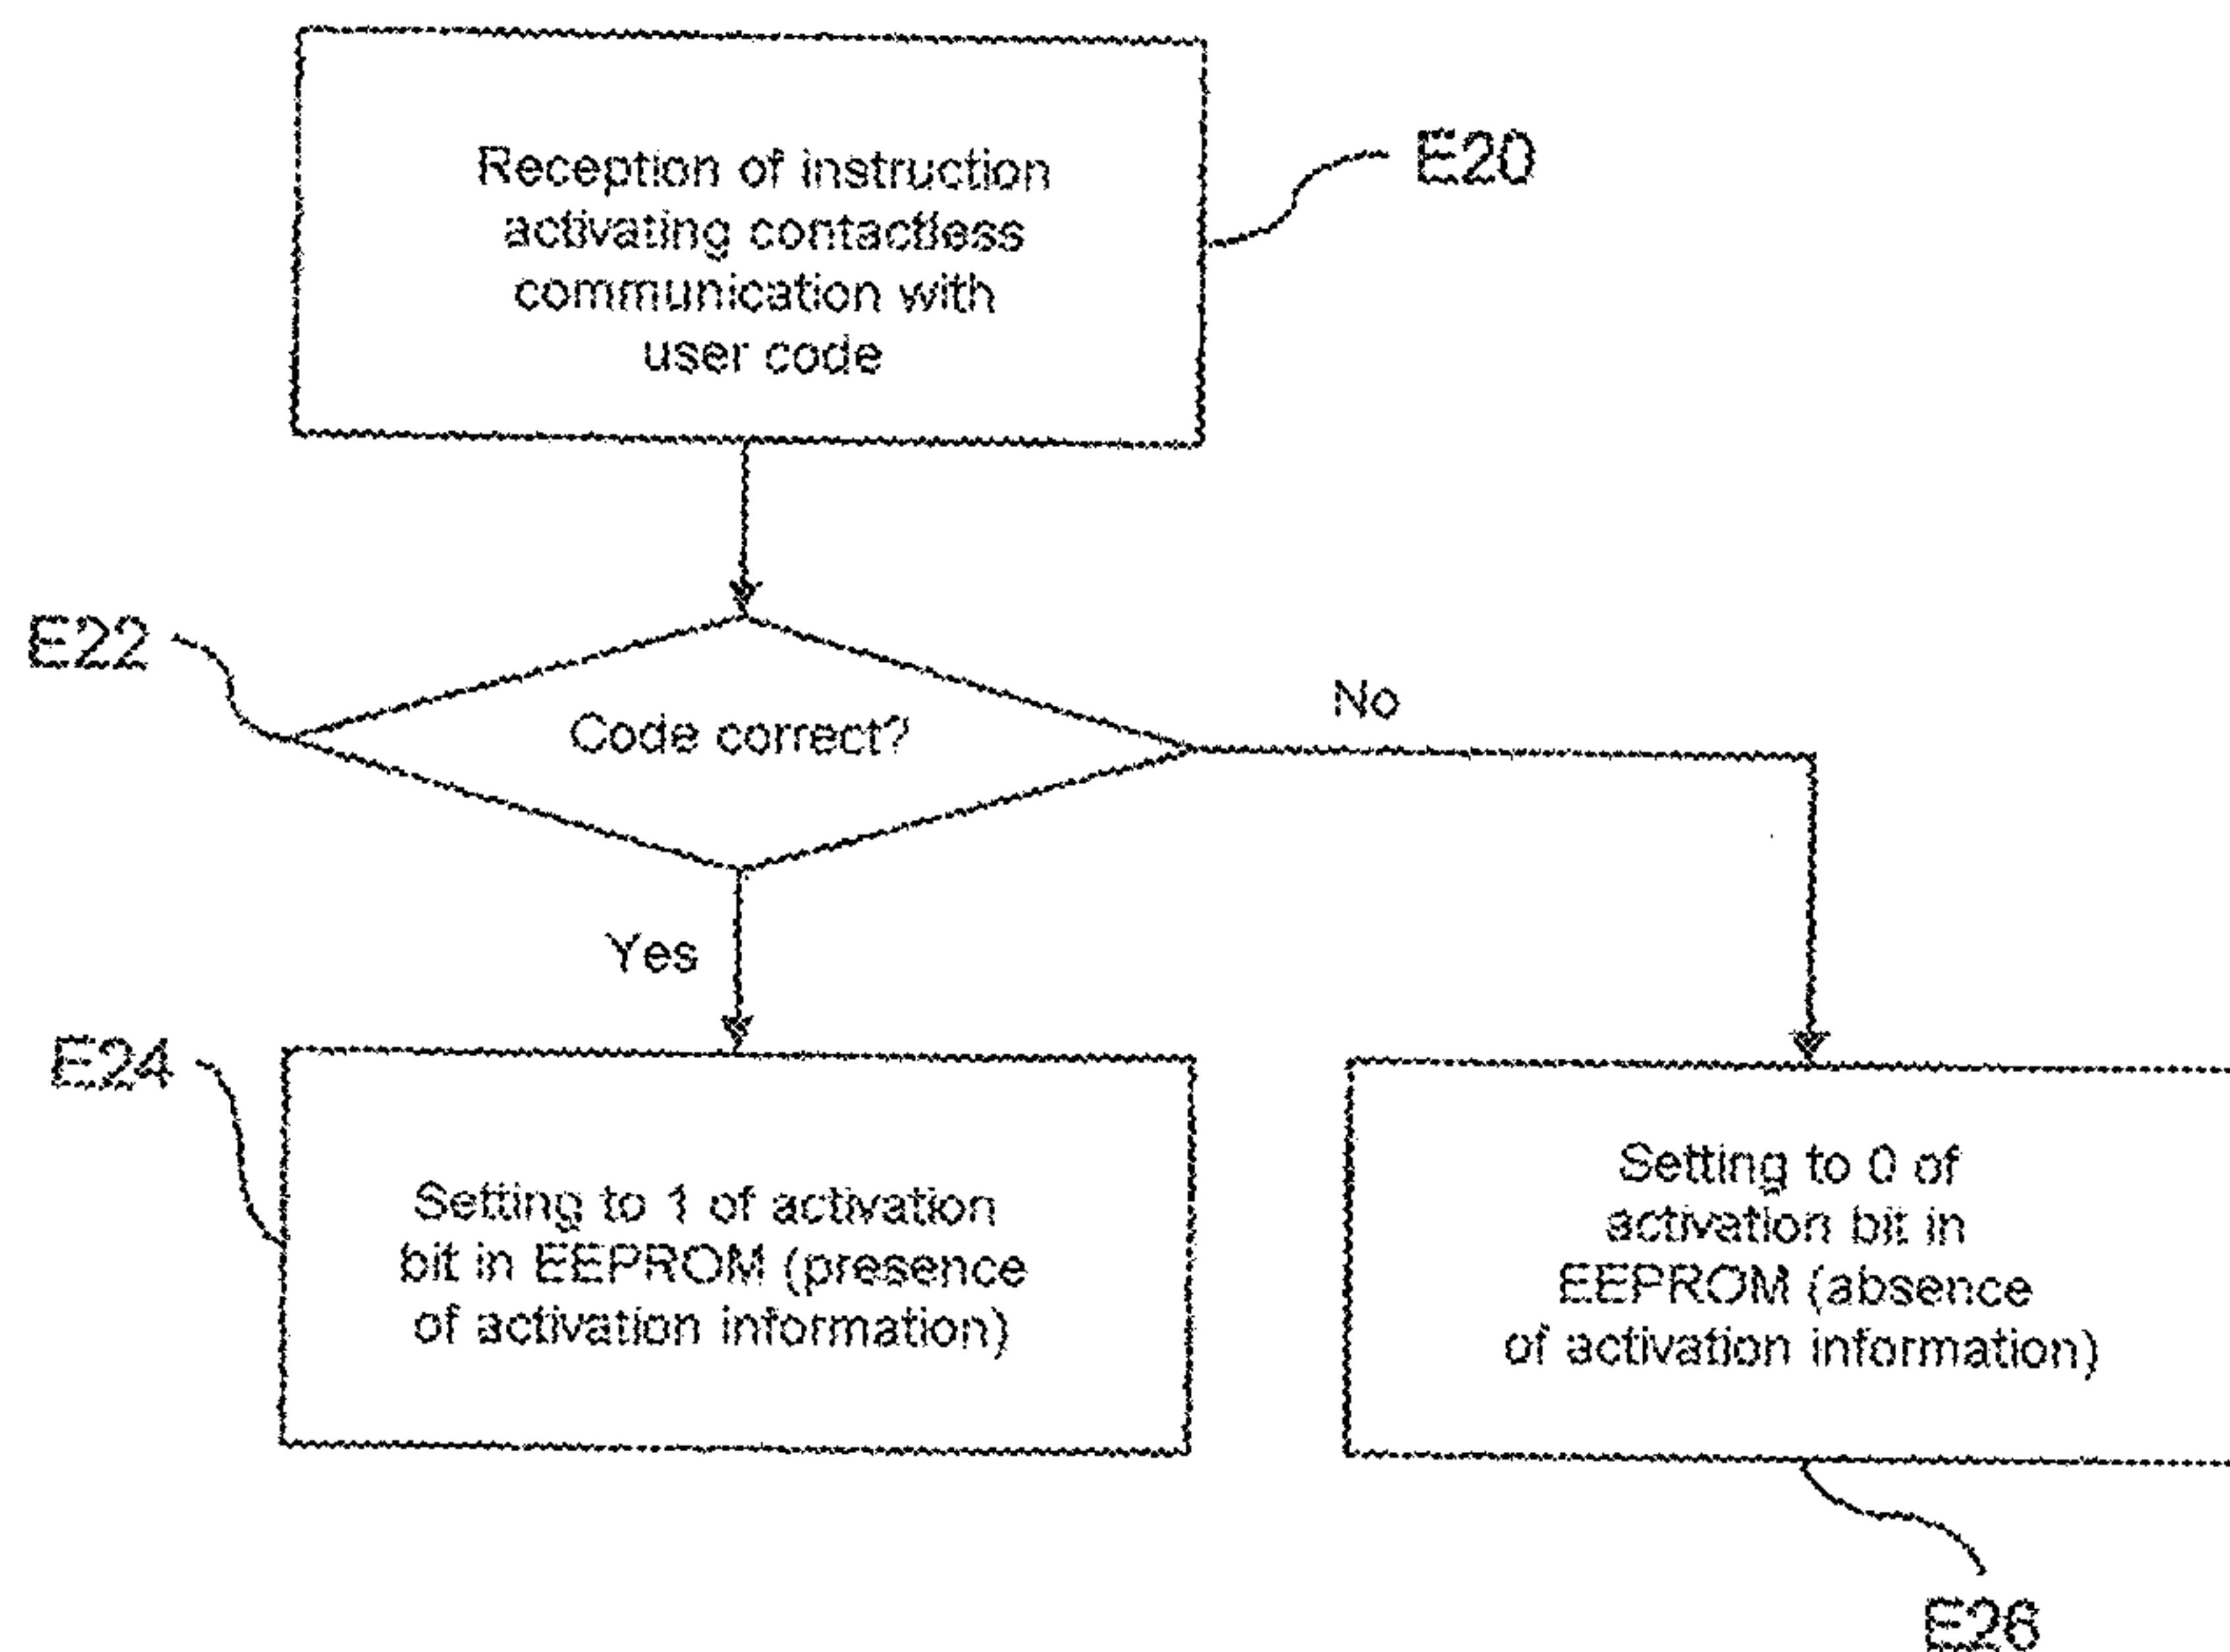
Reception of instruction activating contactless communication with user code

E20

E22

Code correct?

No

Yes

E24

Setting to 1 of activation bit in EEPROM (presence of activation information)

Setting to 0 of activation bit in EEPROM (absence of activation information)

E26